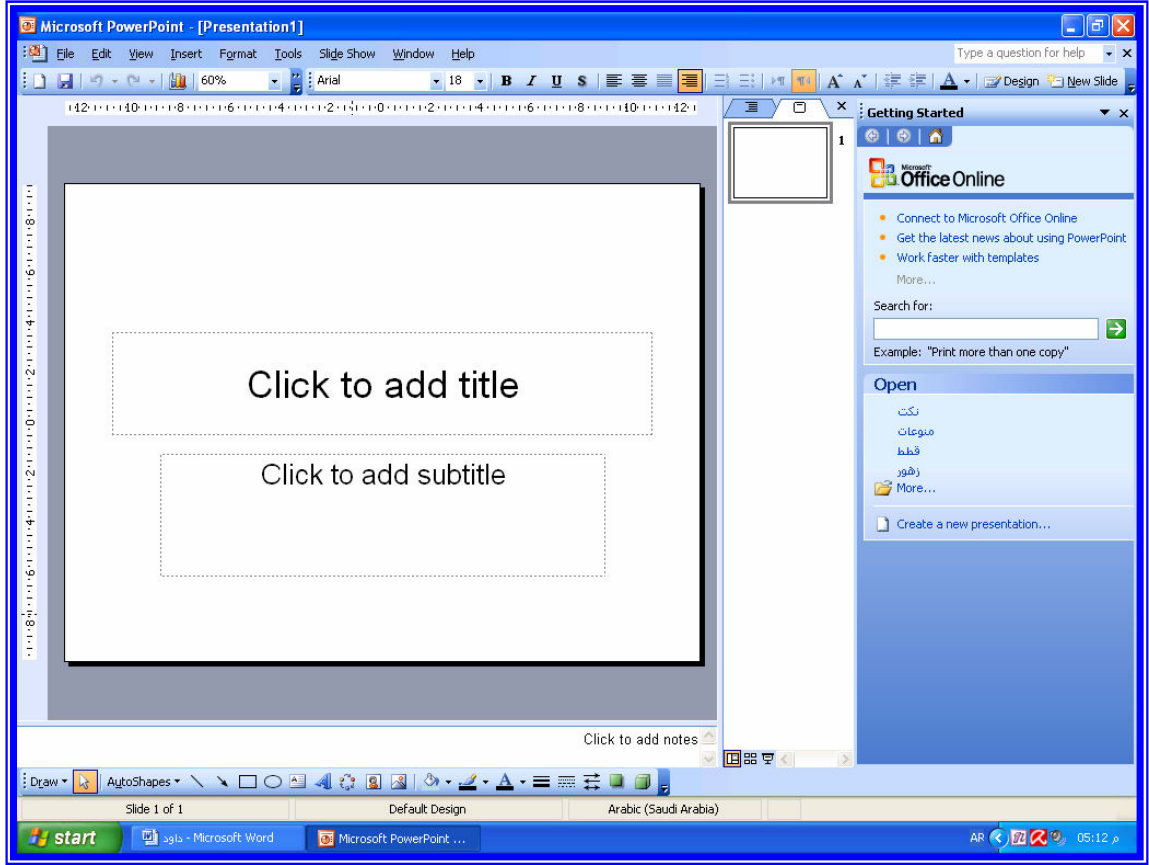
Microsoft PowerPoint - [Presentation1]

File Edit View Insert Format Tools Slide Show Window Help

Type a question for help

60% Arial 18 B I U S Design New Slide

12 10 8 6 4 2 0 2 4 6 8 10 12

1

Getting Started

Microsoft Office Online

Connect to Microsoft Office Online
Get the latest news about using PowerPoint
Work faster with templates
More...

Search for:

Example: "Print more than one copy"

Open

نكت
منوعات
قطط
زهور
More...

Create a new presentation...

Click to add title

Click to add subtitle

Click to add notes

Draw AutoShapes

Slide 1 of 1 Default Design Arabic (Saudi Arabia)

start داود - Microsoft Word Microsoft PowerPoint ...

AR 05:12 م